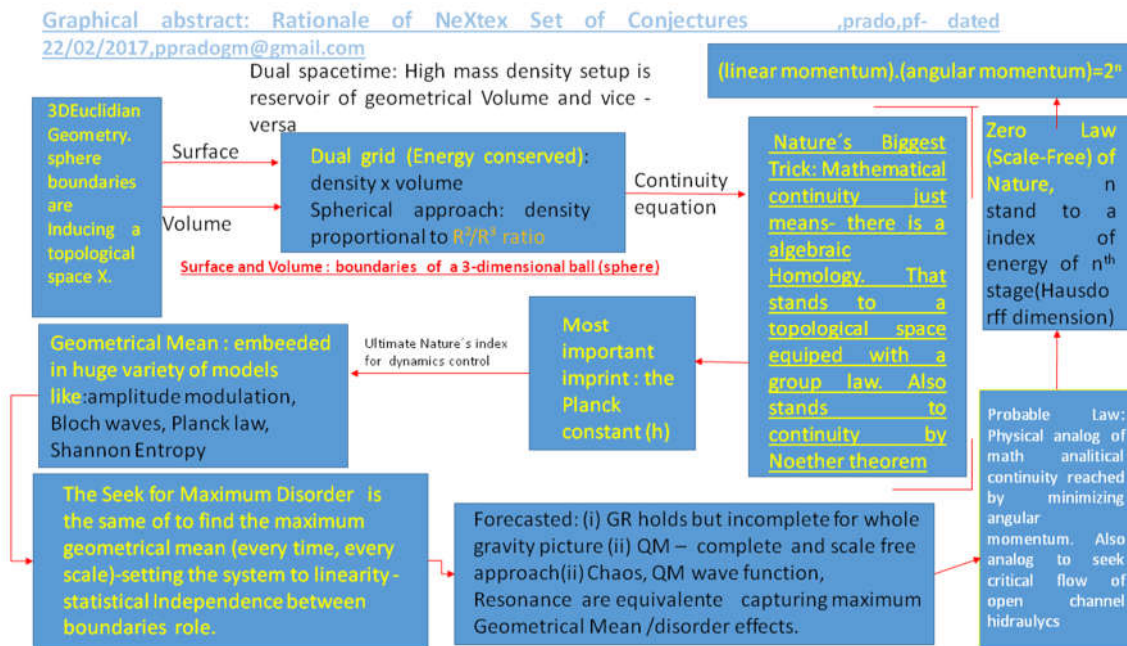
Graphical abstract: Rationale of NeXtex Set of Conjectures ,prado,pf- dated 22/02/2017,ppradogm@gmail.com

Dual spacetime: High mass density setup is reservoir of geometrical Volume and vice - versa

(linear momentum).(angular momentum)=$2^n$

3DEuclidian Geometry. sphere boundaries are Inducing a topological space X.

Surface

Volume

Dual grid (Energy conserved): density x volume Spherical approach: density proportional to $R^2/R^3$ ratio

Surface and Volume : boundaries of a 3-dimensional ball (sphere)

Continuity equation

Nature´s Biggest Trick: Mathematical continuity just means- there is a algebraic Homology. That stands to a topological space equiped with a group law. Also stands to continuity by Noether theorem

Zero Law (Scale-Free) of Nature, n stand to a index of energy of $n^{th}$ stage(Hausdorff dimension)

Geometrical Mean : embeeded in huge variety of models like:amplitude modulation, Bloch waves, Planck law, Shannon Entropy

Ultimate Nature´s index for dynamics control

Most important imprint : the Planck constant (h)

Probable Law: Physical analog of math analitical continuity reached by minimizing angular momentum. Also analog to seek critical flow of open channel hidraulycs

The Seek for Maximum Disorder is the same of to find the maximum geometrical mean (every time, every scale)-setting the system to linearity - statistical Independence between boundaries role.

Forecasted: (i) GR holds but incomplete for whole gravity picture (ii) QM – complete and scale free approach(ii) Chaos, QM wave function, Resonance are equivalente capturing maximum Geometrical Mean /disorder effects.